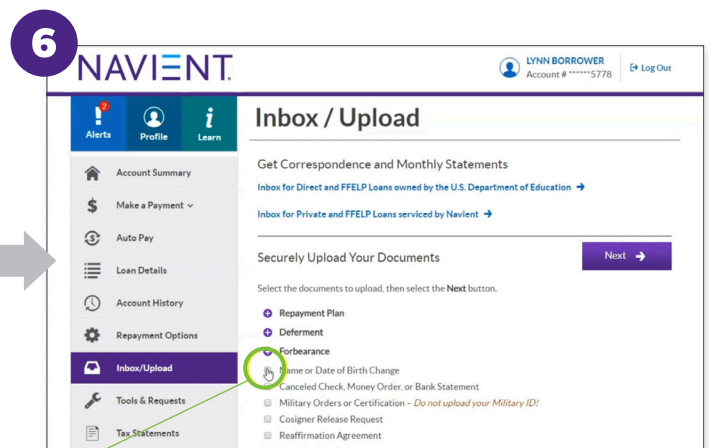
6

NAVIENT.

LYNN BORROWER
Account # ******5778

Log Out

2
Alerts

Profile

Learn

Account Summary

Make a Payment

Auto Pay

Loan Details

Account History

Repayment Options

Inbox/Upload

Tools & Requests

Tax Statements

Inbox / Upload

Get Correspondence and Monthly Statements

Inbox for Direct and FFELP Loans owned by the U.S. Department of Education →

Inbox for Private and FFELP Loans serviced by Navient →

Securely Upload Your Documents

Next →

Select the documents to upload, then select the **Next** button.

Repayment Plan

Deferment

Forbearance

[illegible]ame or Date of Birth Change

Canceled Check, Money Order, or Bank Statement

Military Orders or Certification – *Do not upload your Military ID!*

Cosigner Release Request

Reaffirmation Agreement